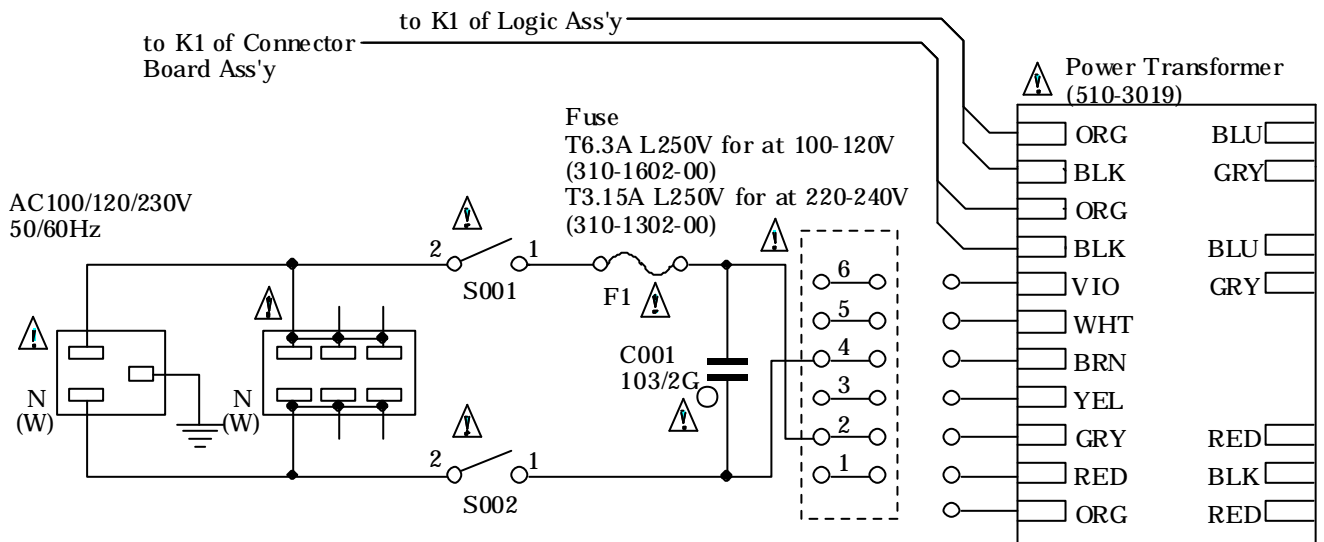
to K1 of Logic Ass'y

to K1 of Connector Board Ass'y

Power Transformer (510-3019)

Fuse
T6.3A L250V for at 100-120V
(310-1602-00)
T3.15A L250V for at 220-240V
(310-1302-00)

AC100/120/230V
50/60Hz

2 1
S001

F1

C001
103/2G

2 1
S002

N
(W)

N
(W)

6
5
4
3
2
1

ORG BLU
BLK GRY
ORG
BLK BLU
VIO GRY
WHT
BRN
YEL
GRY RED
RED BLK
ORG RED